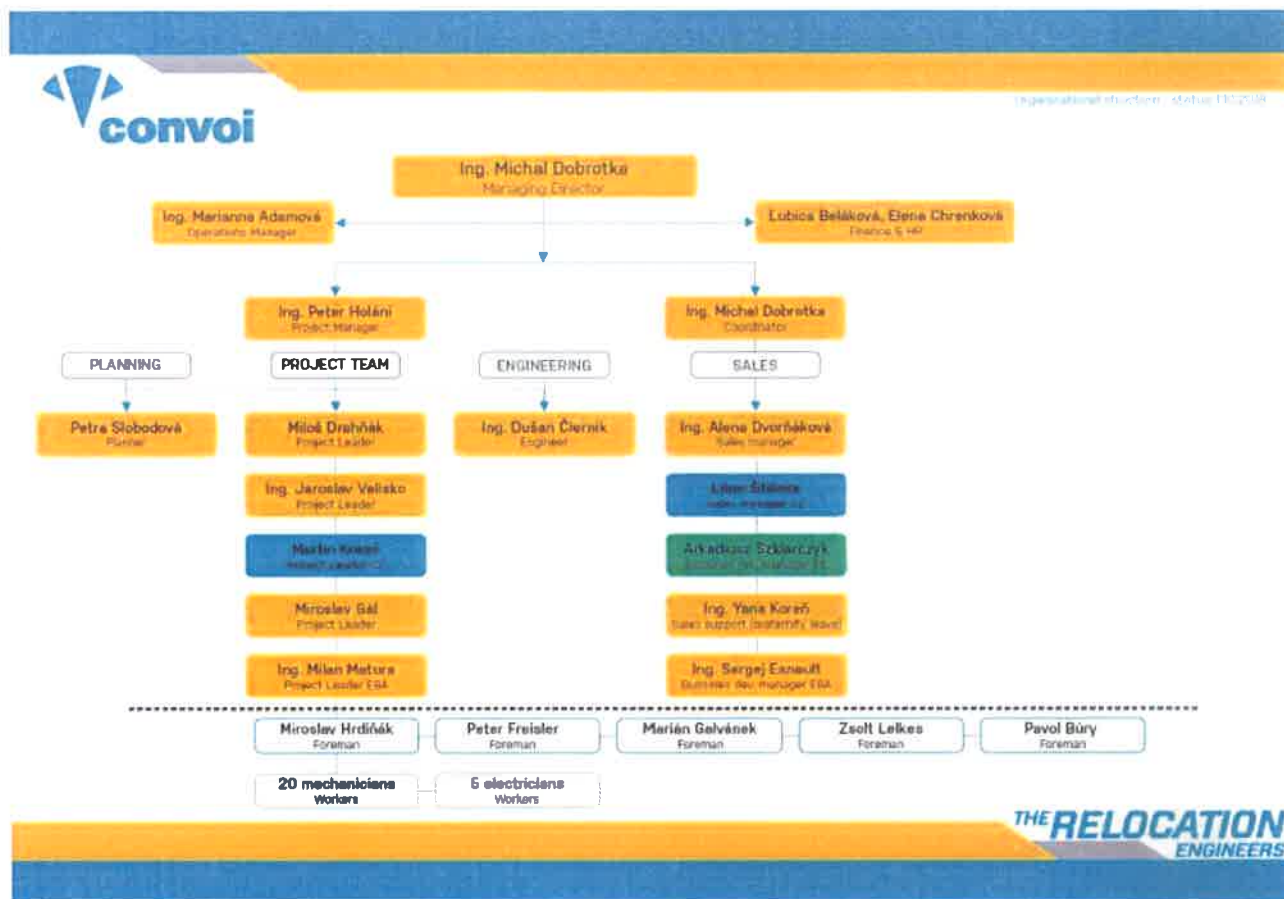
convoi

organizational structure · status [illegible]

Ing. Michal Dobrotka
Managing Director

Ing. Marianne Adamová
Operations Manager

Ľubica Beláková, Elena Chrenková
Finance & HR

Ing. Peter Holáni
Project Manager

Ing. Michal Dobrotka
Coordinator

PLANNING

PROJECT TEAM

ENGINEERING

SALES

Petra Slobodová
Planner

Miloš Drahňák
Project Leader

Ing. Dušan Čierník
Engineer

Ing. Alena Dvorňáková
Sales manager

Ing. Jaroslav Velisko
Project Leader

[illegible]
Sales manager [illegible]

Martin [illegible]
Project Leader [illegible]

Arkadiusz Szklarczyk
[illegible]

Miroslav Gál
Project Leader

Ing. Yana Koreň
Sales support (maternity leave)

Ing. Milan Matura
Project Leader ESA

Ing. Sergej Esnault
Business dev. manager ESA

Miroslav Hrdiňák
Foreman

Peter Freisler
Foreman

Marián Galvánek
Foreman

Zsolt Lelkes
Foreman

Pavol Búry
Foreman

20 mechanicians
Workers

5 electricians
Workers

THE RELOCATION ENGINEERS